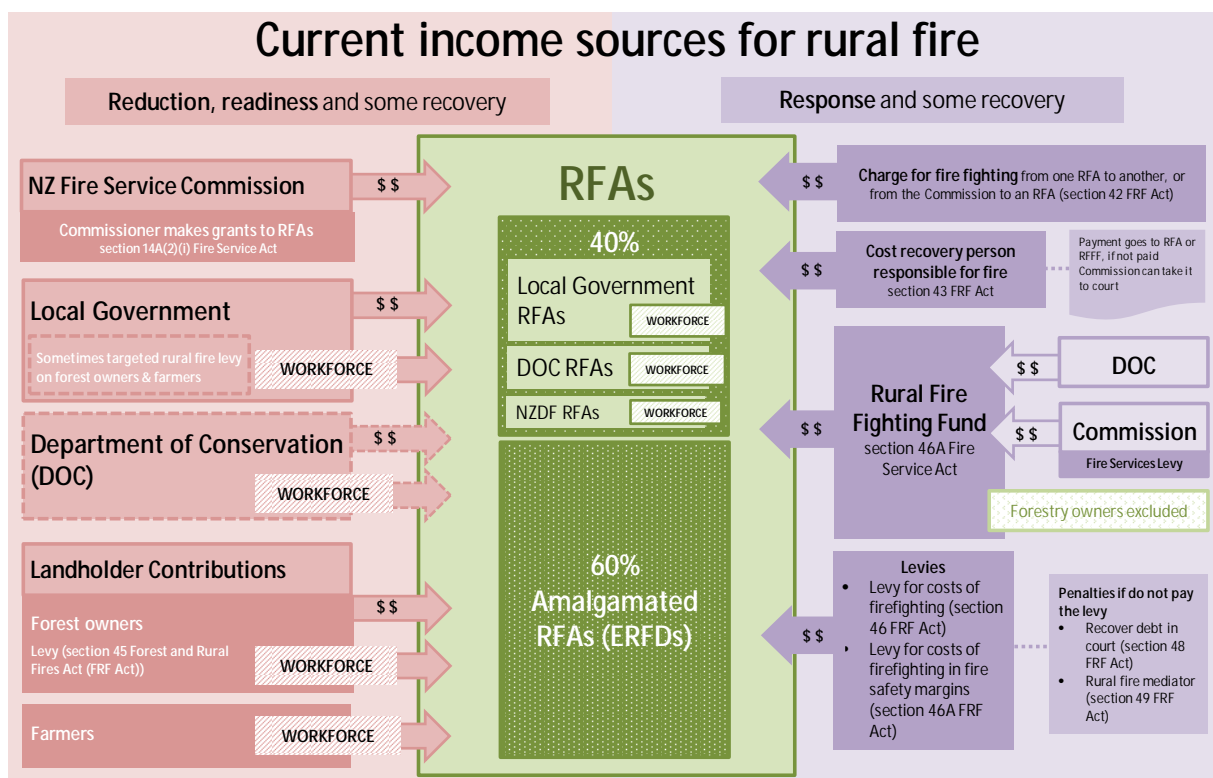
Current income sources for rural fire

Reduction, readiness and some recovery

Response and some recovery

NZ Fire Service Commission

$ $

Commissioner makes grants to RFAs
section 14A(2)(i) Fire Service Act

Local Government

$ $

Sometimes targeted rural fire levy on forest owners & farmers

WORKFORCE

Department of Conservation (DOC)

$ $

WORKFORCE

Landholder Contributions

Forest owners

$ $

Levy (section 45 Forest and Rural Fires Act (FRF Act))

WORKFORCE

Farmers

WORKFORCE

RFAs

40%

Local Government RFAs

WORKFORCE

DOC RFAs

WORKFORCE

NZDF RFAs

WORKFORCE

60%
Amalgamated RFAs (ERFDs)

$ $

Charge for fire fighting from one RFA to another, or from the Commission to an RFA (section 42 FRF Act)

$ $

Cost recovery person responsible for fire
section 43 FRF Act

Payment goes to RFA or RFFF, if not paid Commission can take it to court

$ $

Rural Fire Fighting Fund
section 46A Fire Service Act

$ $

DOC

$ $

Commission

Fire Services Levy

Forestry owners excluded

$ $

Levies
• Levy for costs of firefighting (section 46 FRF Act)
• Levy for costs of firefighting in fire safety margins (section 46A FRF Act)

Penalties if do not pay the levy
• Recover debt in court (section 48 FRF Act)
• Rural fire mediator (section 49 FRF Act)